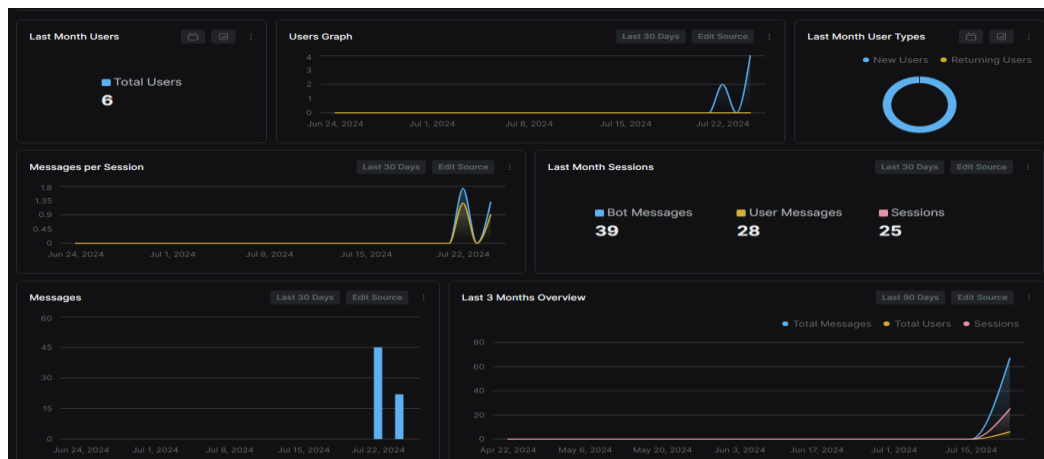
Last Month Users

Total Users
6

Users Graph
Last 30 Days
Edit Source

4
3
2
1
0
Jun 24, 2024
Jul 1, 2024
Jul 8, 2024
Jul 15, 2024
Jul 22, 2024

Last Month User Types
New Users
Returning Users

Messages per Session
Last 30 Days
Edit Source

1.8
1.35
0.9
0.45
0
Jun 24, 2024
Jul 1, 2024
Jul 8, 2024
Jul 15, 2024
Jul 22, 2024

Last Month Sessions
Last 30 Days
Edit Source

Bot Messages
39
User Messages
28
Sessions
25

Messages
Last 30 Days
Edit Source

60
45
30
15
0
Jun 24, 2024
Jul 1, 2024
Jul 8, 2024
Jul 15, 2024
Jul 22, 2024

Last 3 Months Overview
Last 90 Days
Edit Source

Total Messages
Total Users
Sessions

80
60
40
20
0
Apr 22, 2024
May 6, 2024
May 20, 2024
Jun 3, 2024
Jun 17, 2024
Jul 1, 2024
Jul 15, 2024